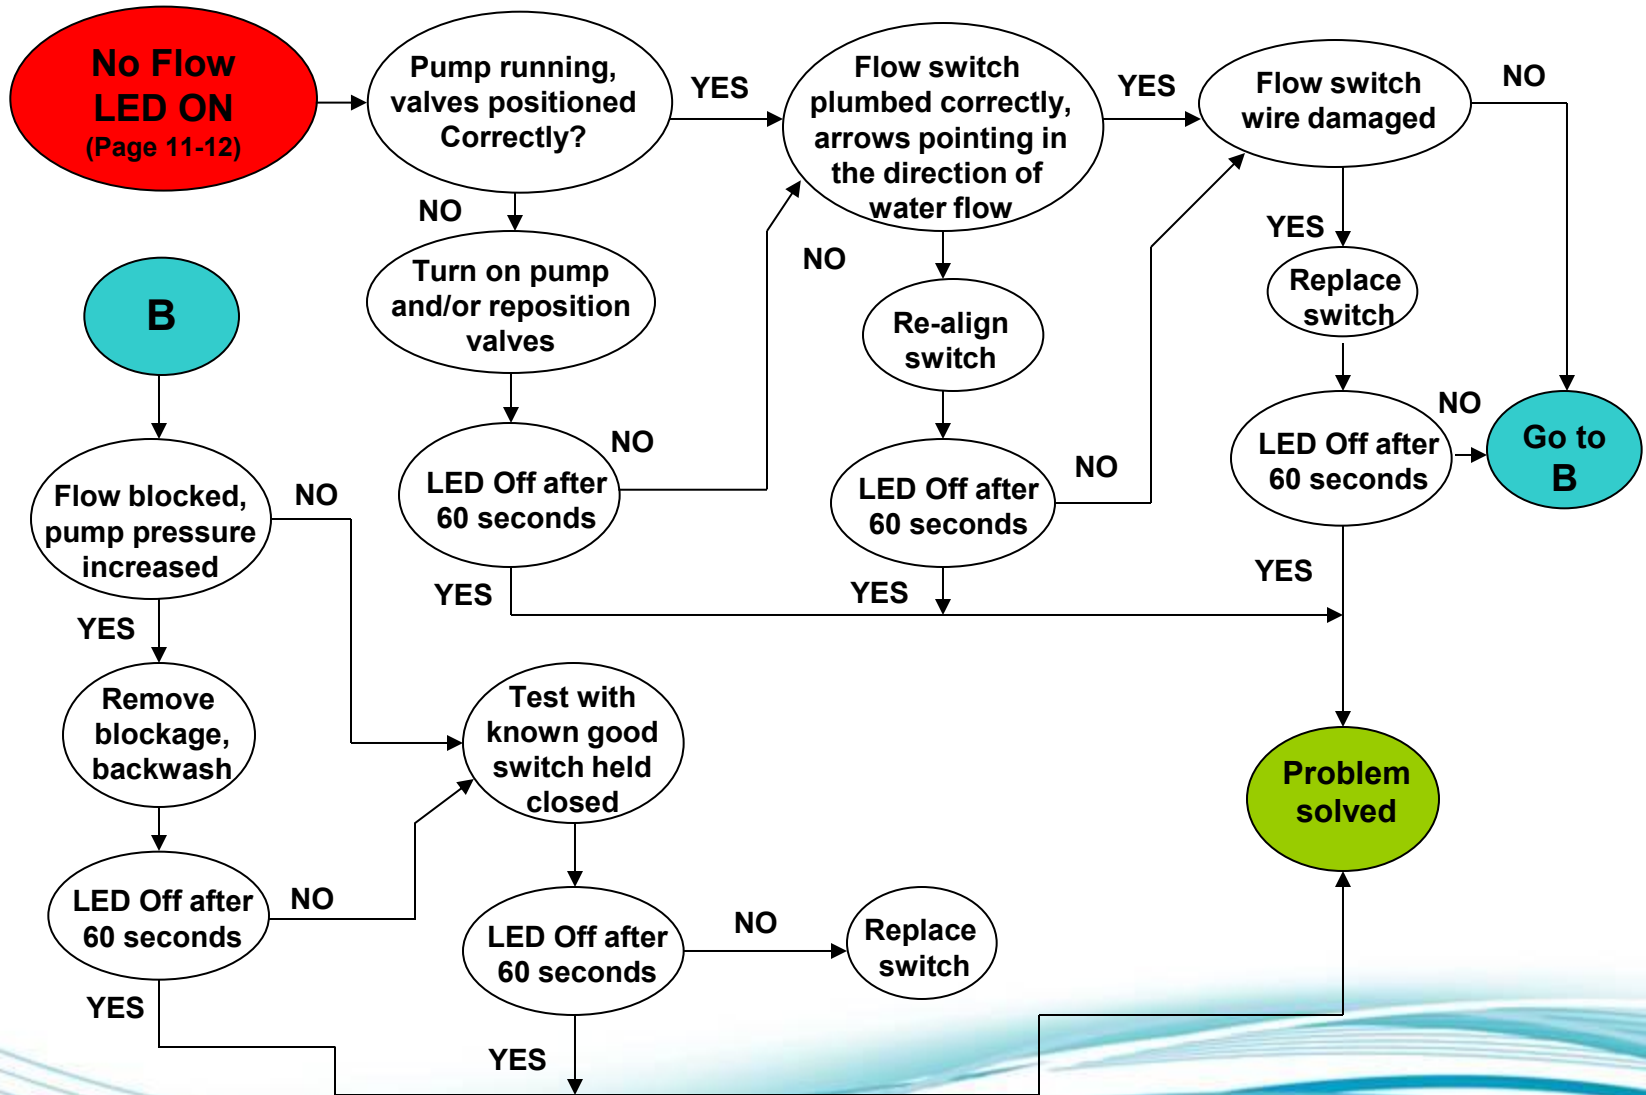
No Flow LED ON (Page 11-12)

Pump running, valves positioned Correctly?

YES

Flow switch plumbed correctly, arrows pointing in the direction of water flow

YES

Flow switch wire damaged

NO

NO

Turn on pump and/or reposition valves

NO

Re-align switch

YES

Replace switch

B

NO

LED Off after 60 seconds

LED Off after 60 seconds

NO

NO

LED Off after 60 seconds

Go to B

Flow blocked, pump pressure increased

NO

YES

YES

YES

YES

Remove blockage, backwash

Test with known good switch held closed

Problem solved

LED Off after 60 seconds

NO

LED Off after 60 seconds

NO

Replace switch

YES

YES